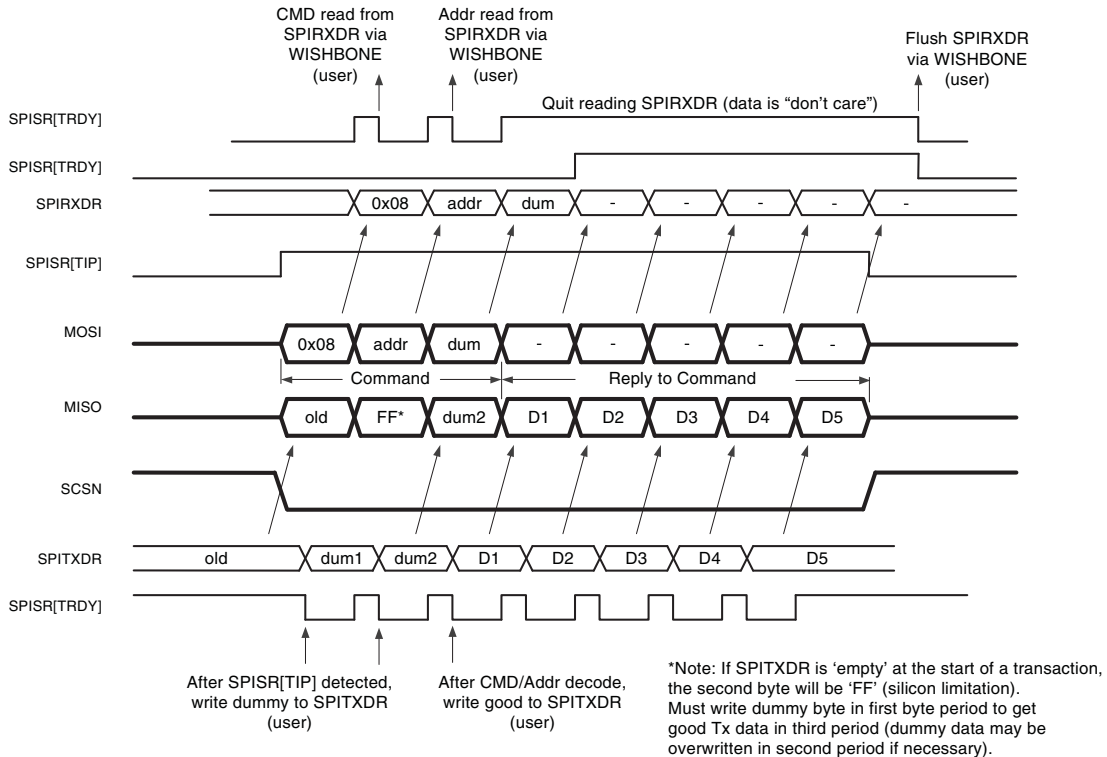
CMD read from SPIRXDR via WISHBONE (user)

Addr read from SPIRXDR via WISHBONE (user)

Flush SPIRXDR via WISHBONE (user)

SPISR[TRDY]

Quit reading SPIRXDR (data is "don't care")

SPISR[TRDY]

SPIRXDR

0x08 addr dum - - - - -

SPISR[TIP]

MOSI

0x08 addr dum - - - - -

Command

Reply to Command

MISO

old FF* dum2 D1 D2 D3 D4 D5

SCSN

SPITXDR

old dum1 dum2 D1 D2 D3 D4 D5

SPISR[TRDY]

After SPISR[TIP] detected, write dummy to SPITXDR (user)

After CMD/Addr decode, write good to SPITXDR (user)

*Note: If SPITXDR is 'empty' at the start of a transaction, the second byte will be 'FF' (silicon limitation). Must write dummy byte in first byte period to get good Tx data in third period (dummy data may be overwritten in second period if necessary).